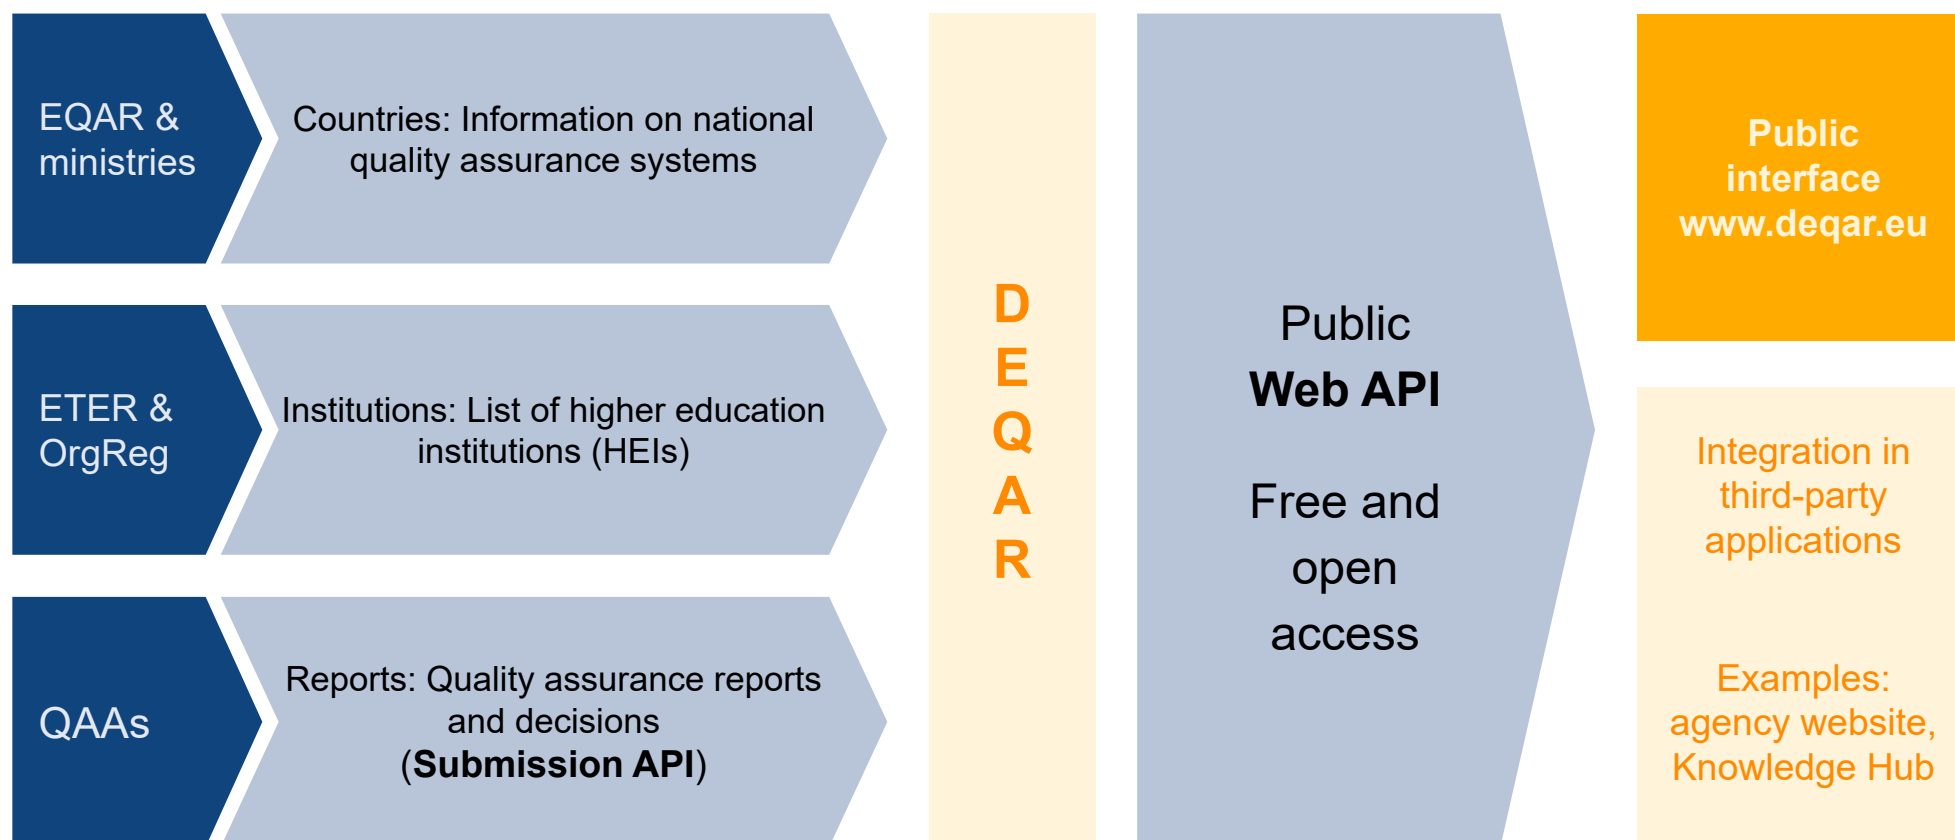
EQAR & ministries

Countries: Information on national quality assurance systems

ETER & OrgReg

Institutions: List of higher education institutions (HEIs)

QAAs

Reports: Quality assurance reports and decisions (**Submission API**)

D
E
Q
A
R

Public
**Web API**

Free and open access

**Public interface www.deqar.eu**

Integration in third-party applications

Examples: agency website, Knowledge Hub